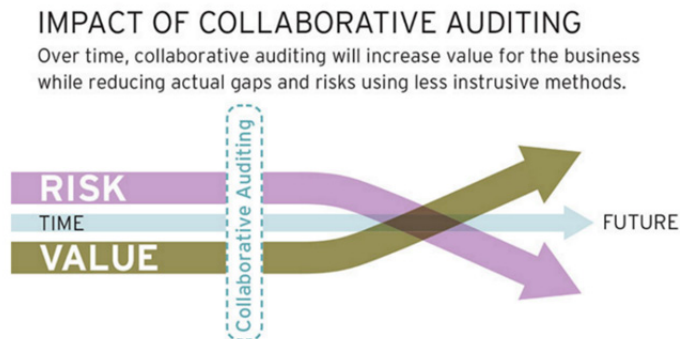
IMPACT OF COLLABORATIVE AUDITING

Over time, collaborative auditing will increase value for the business while reducing actual gaps and risks using less instrusive methods.

RISK

TIME

VALUE

Collaborative Auditing

FUTURE